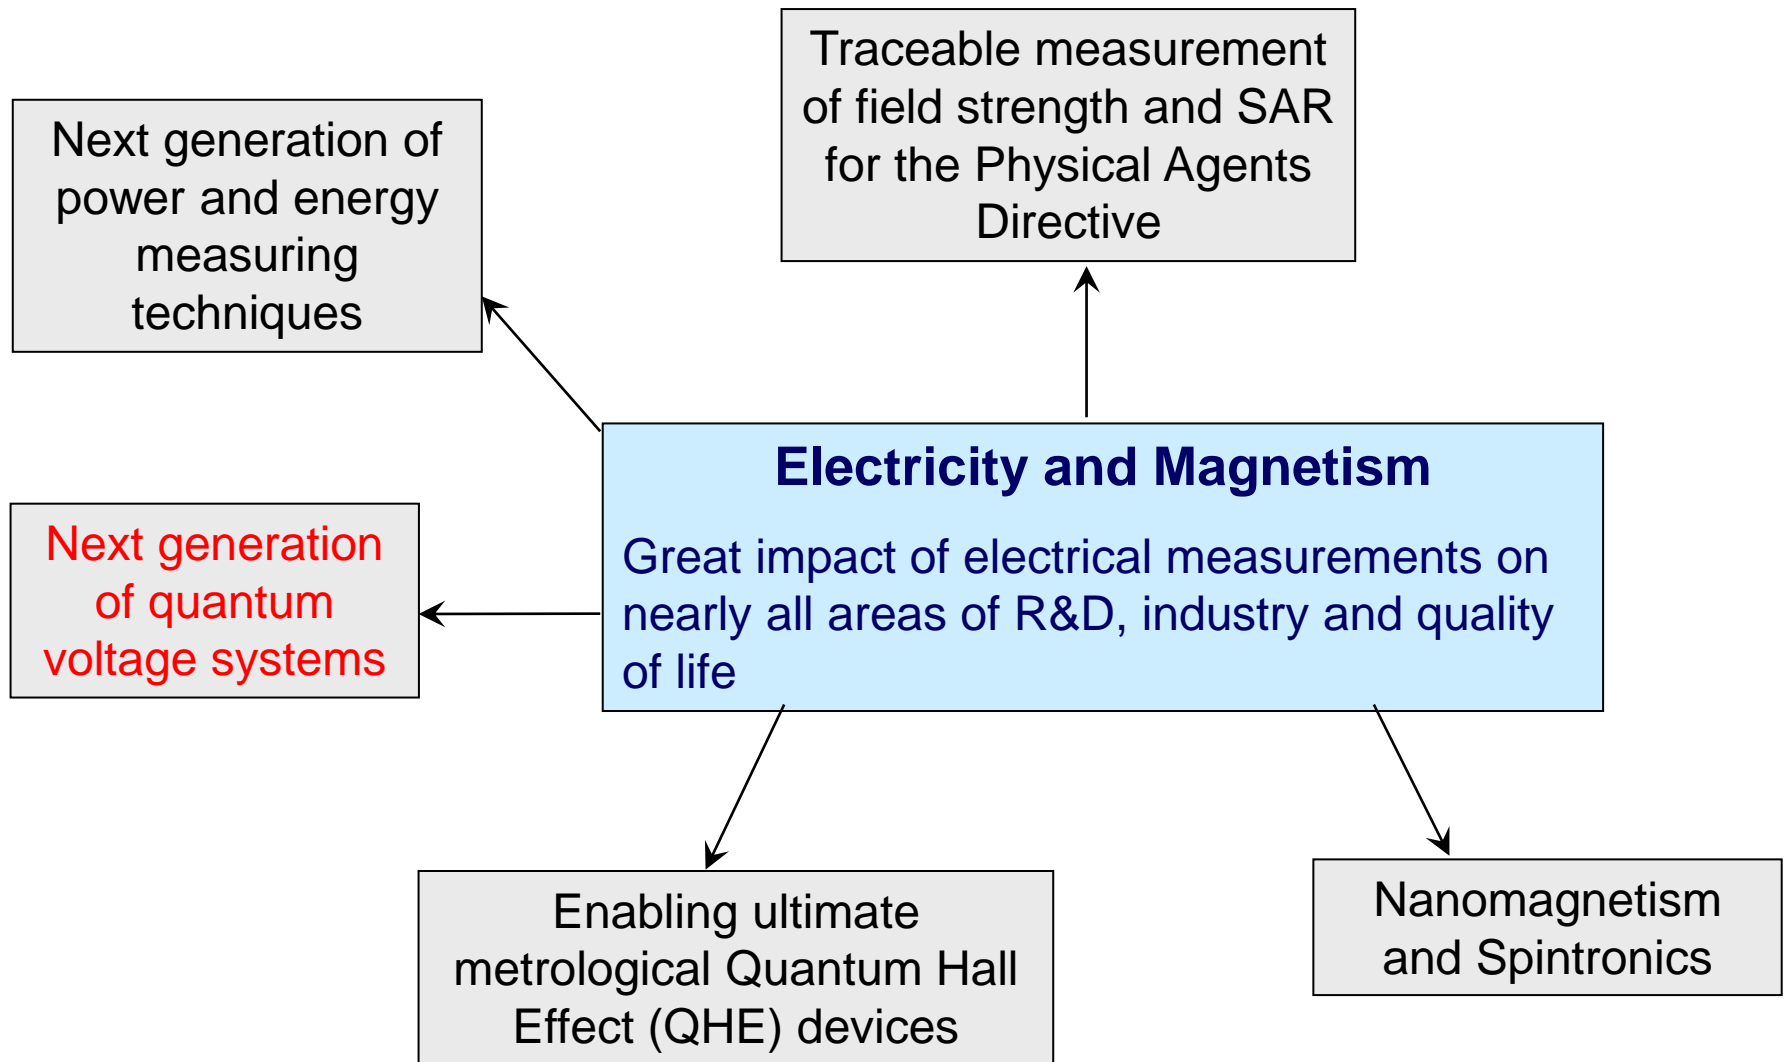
Traceable measurement of field strength and SAR for the Physical Agents Directive

Next generation of power and energy measuring techniques

Electricity and Magnetism

Great impact of electrical measurements on nearly all areas of R&D, industry and quality of life

Next generation of quantum voltage systems

Enabling ultimate metrological Quantum Hall Effect (QHE) devices

Nanomagnetism and Spintronics